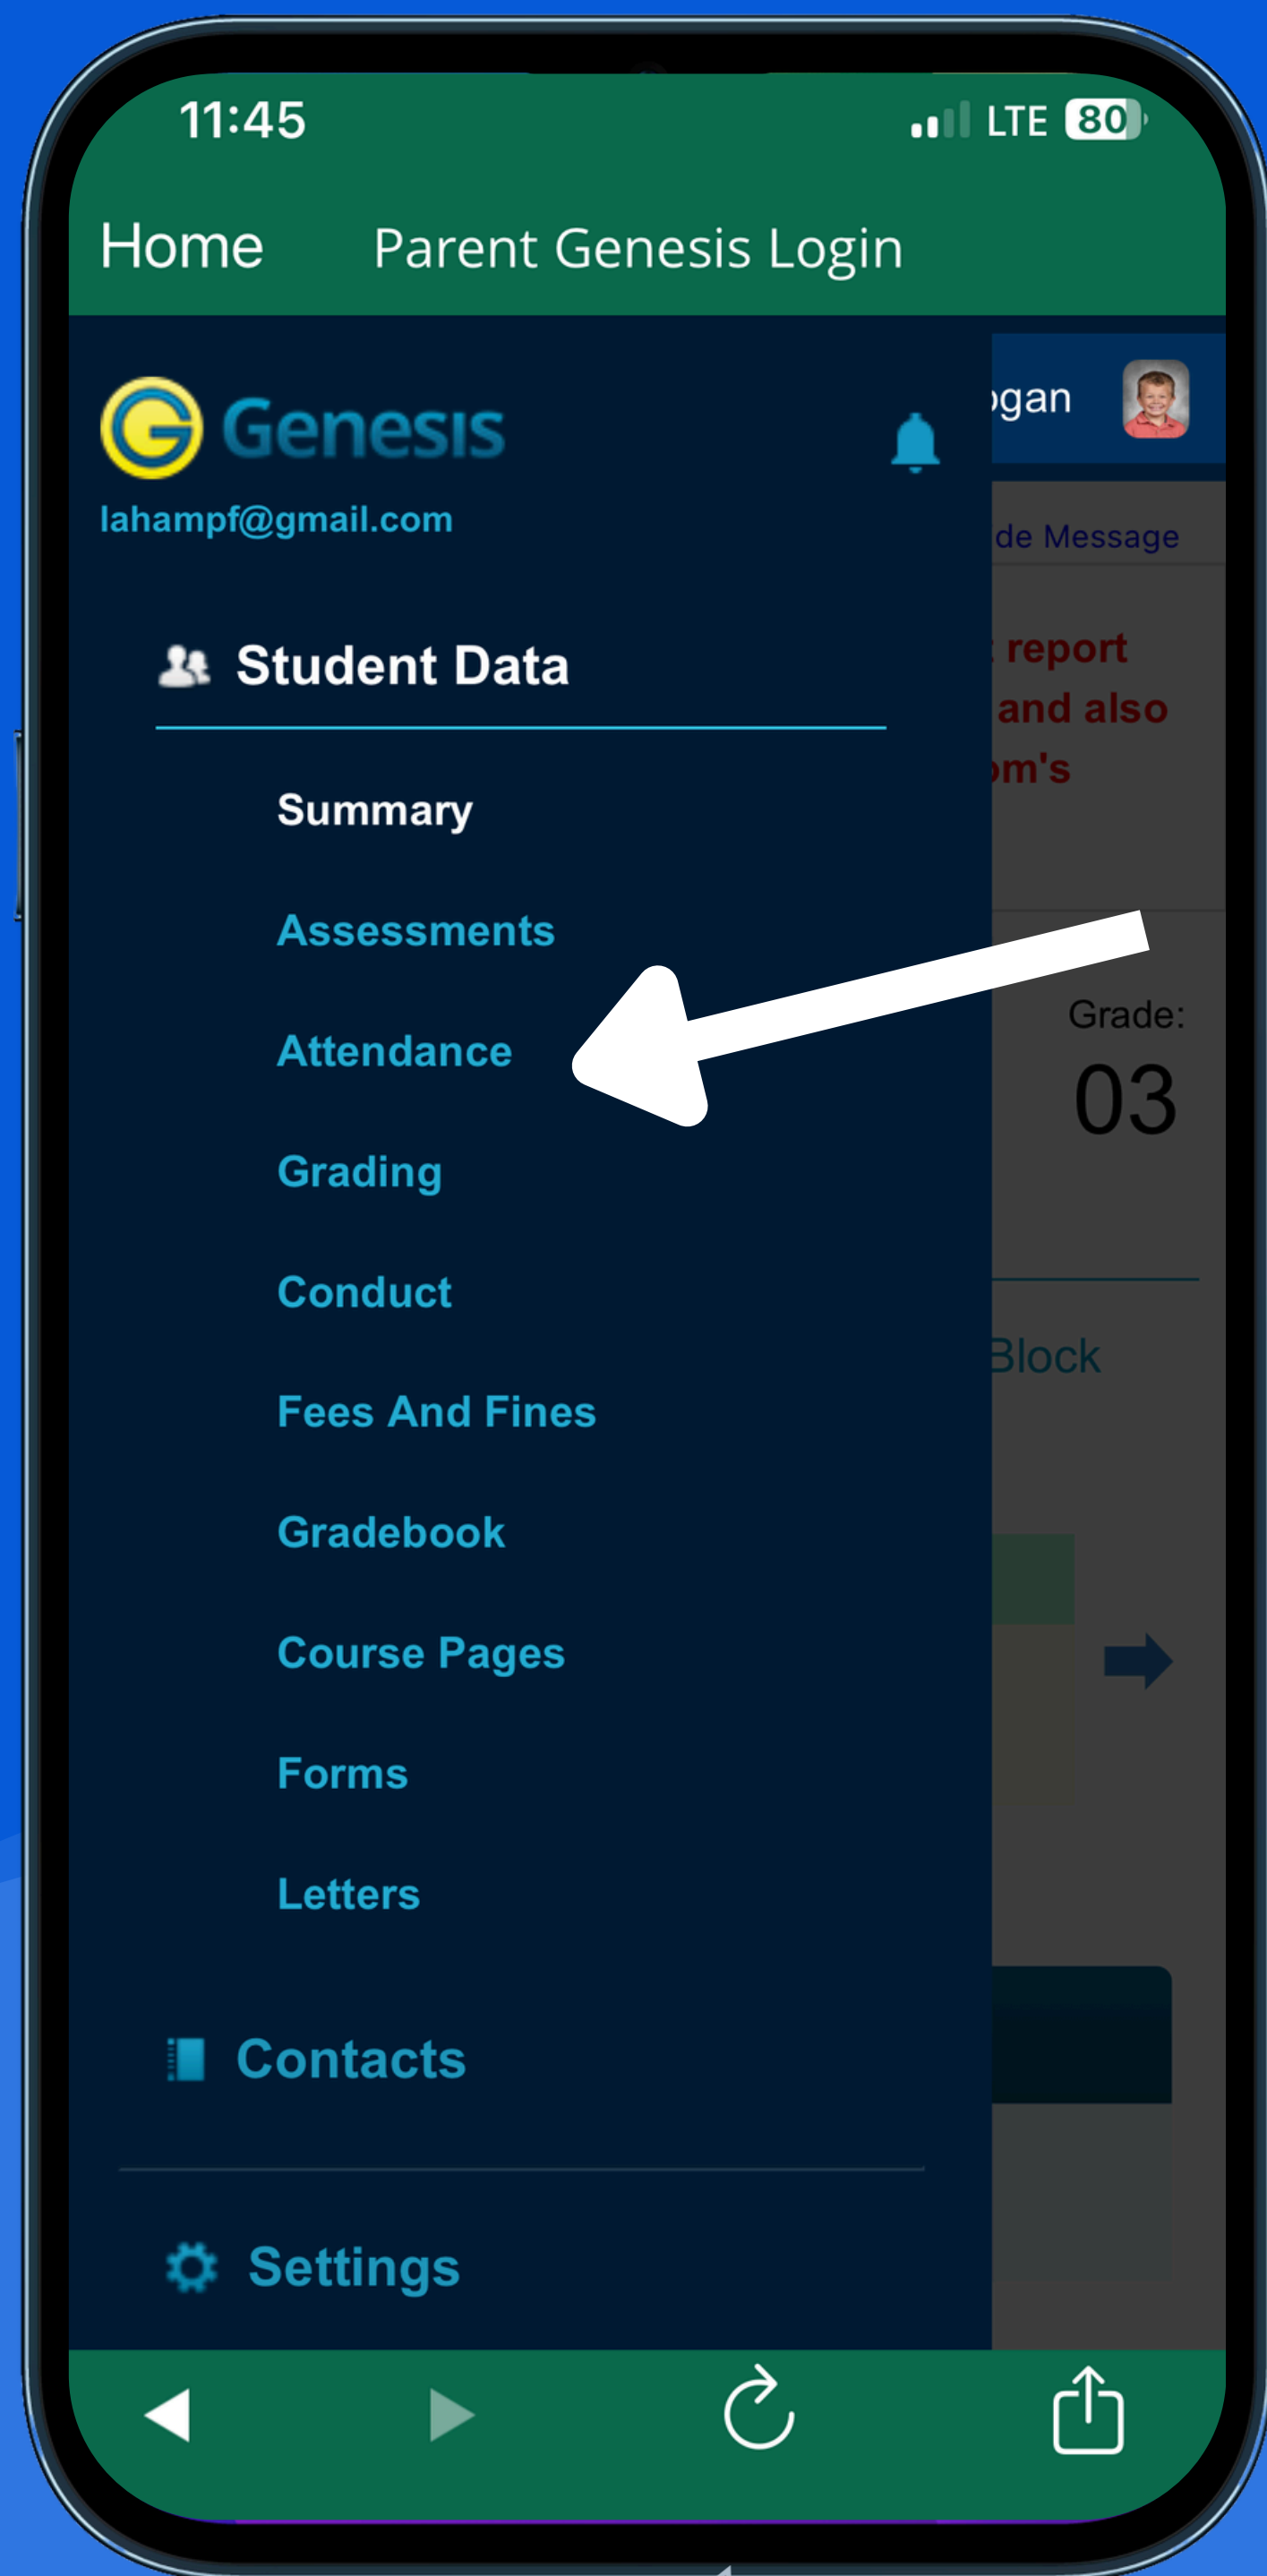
11:45

LTE 80

Home Parent Genesis Login

Genesis

lahampf@gmail.com

ogan

de Message

report
and also
m's

Student Data

Summary

Assessments

Attendance

Grading

Conduct

Fees And Fines

Gradebook

Course Pages

Forms

Letters

Grade:
03

Block

Contacts

Settings